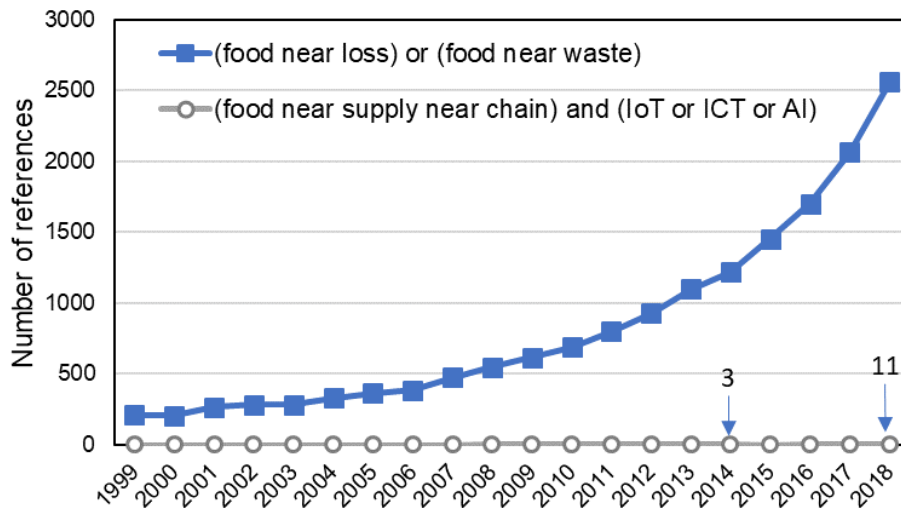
3000
2500
2000
1500
1000
500
0
Number of references
(food near loss) or (food near waste)
(food near supply near chain) and (IoT or ICT or AI)
3
11
1999 2000 2001 2002 2003 2004 2005 2006 2007 2008 2009 2010 2011 2012 2013 2014 2015 2016 2017 2018